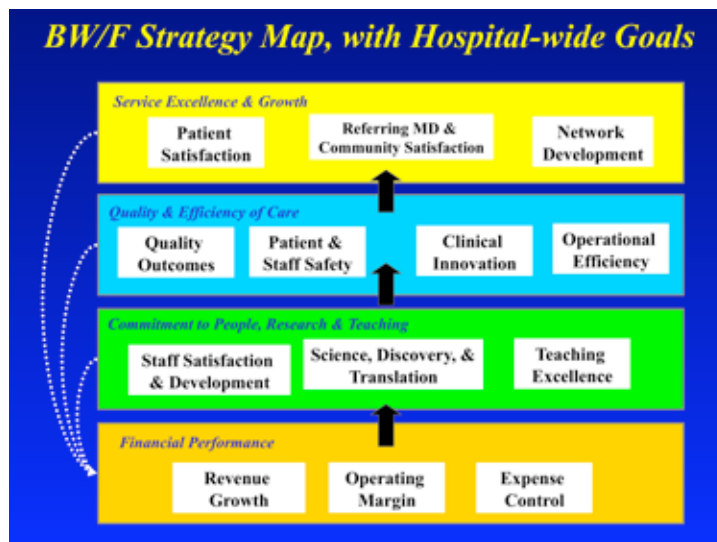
BW/F Strategy Map, with Hospital-wide Goals

Service Excellence & Growth

Patient Satisfaction

Referring MD & Community Satisfaction

Network Development

Quality & Efficiency of Care

Quality Outcomes

Patient & Staff Safety

Clinical Innovation

Operational Efficiency

Commitment to People, Research & Teaching

Staff Satisfaction & Development

Science, Discovery, & Translation

Teaching Excellence

Financial Performance

Revenue Growth

Operating Margin

Expense Control